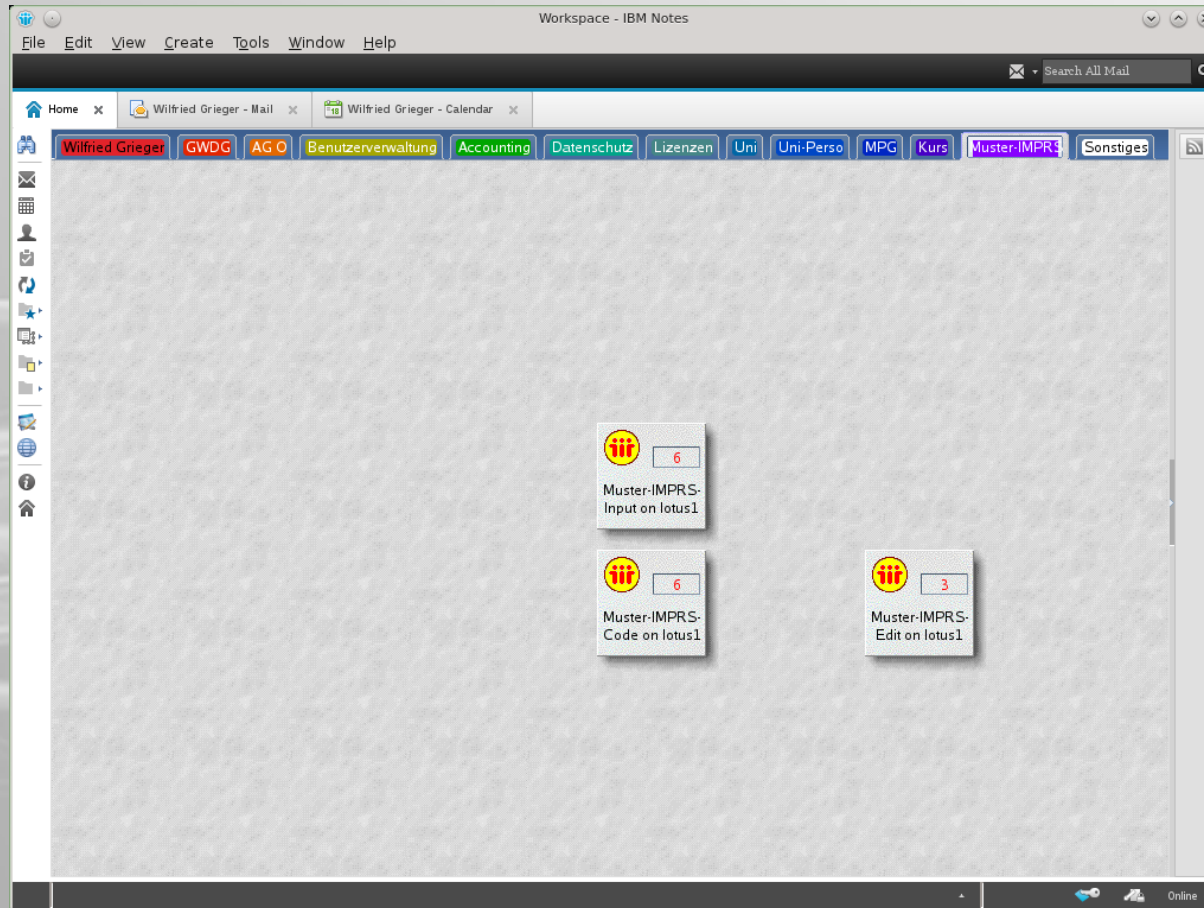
Workspace - IBM Notes

File Edit View Create Tools Window Help

Search All Mail

Home
Wilfried Grieger - Mail
Wilfried Grieger - Calendar

Wilfried Grieger GWDG AG O Benutzerverwaltung Accounting Datenschutz Lizenzen Uni Uni-Perso MPG Kurs Muster-IMPRS Sonstiges

6
Muster-IMPRS-Input on lotus1

6
Muster-IMPRS-Code on lotus1

3
Muster-IMPRS-Edit on lotus1

Online